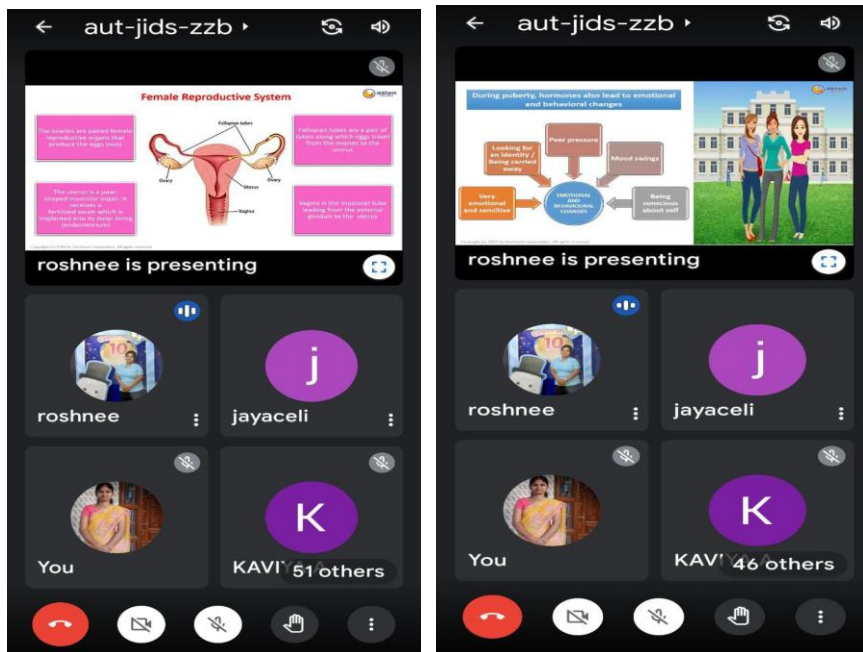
aut-jids-zzb

Female Reproductive System

The ovaries are paired female reproductive organs that produce the eggs (ova)

Fallopian tubes

Fallopian tubes are a pair of tubes along which eggs travel from the ovaries to the uterus

Ovary

Uterus

Ovary

The uterus is a pear-shaped muscular organ. It receives a fertilised ovum which is implanted into its inner lining (endometrium)

Vagina

Vagina is the muscular tube leading from the external genitals to the uterus

roshnee is presenting

roshnee

j

jayaceli

You

K

KAVI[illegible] 51 others

aut-jids-zzb

During puberty, hormones also lead to emotional and behavioral changes

Looking for an identity / Being carried away

Peer pressure

Mood swings

Very emotional and sensitive

EMOTIONAL AND BEHAVIOURAL CHANGES

Being conscious about self

roshnee is presenting

roshnee

j

jayaceli

You

K

KAV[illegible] 46 others